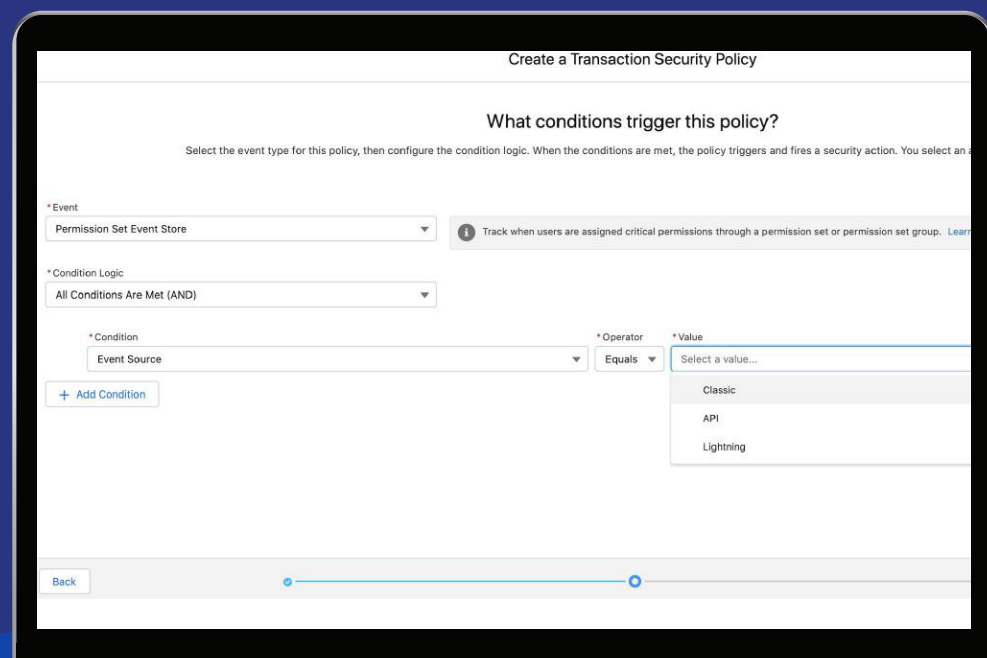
Create a Transaction Security Policy

What conditions trigger this policy?

Select the event type for this policy, then configure the condition logic. When the conditions are met, the policy triggers and fires a security action. You select an a

*Event
Permission Set Event Store

Track when users are assigned critical permissions through a permission set or permission set group. Lear

*Condition Logic
All Conditions Are Met (AND)

*Condition
Event Source

*Operator
Equals

*Value
Select a value...

Classic
API
Lightning

+ Add Condition

Back